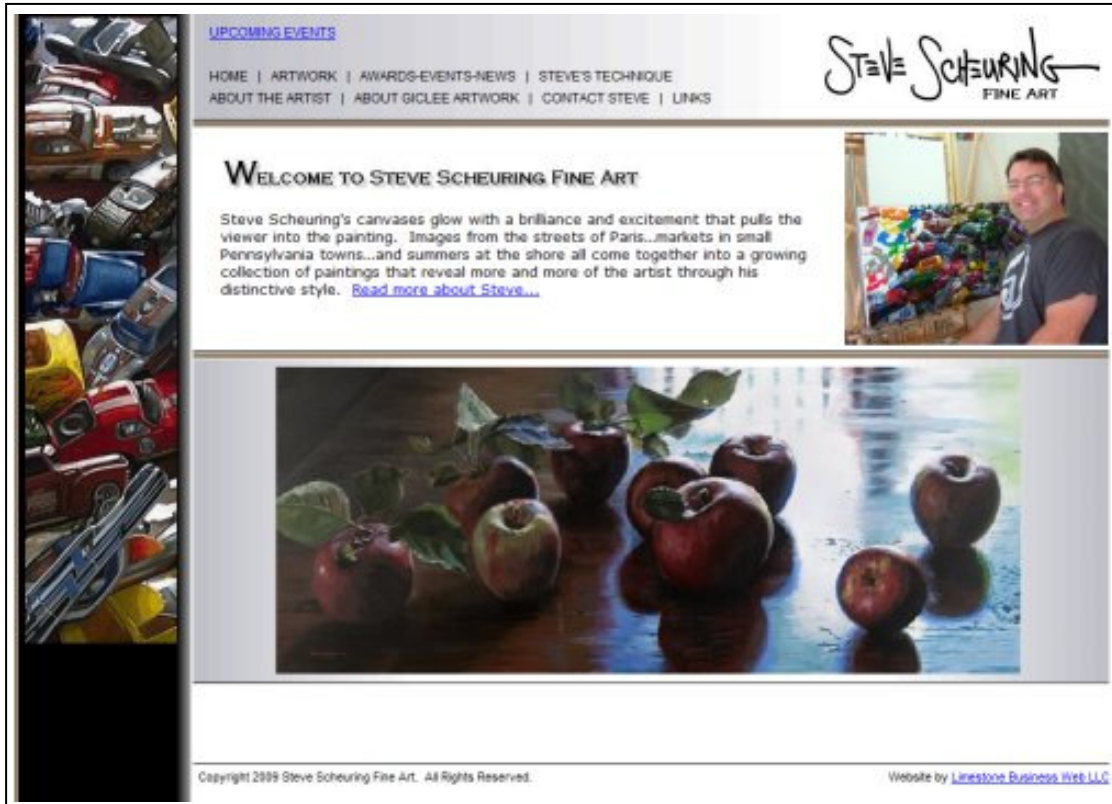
UPCOMING EVENTS

HOME | ARTWORK | AWARDS-EVENTS-NEWS | STEVE'S TECHNIQUE
ABOUT THE ARTIST | ABOUT GICLEE ARTWORK | CONTACT STEVE | LINKS

STEVE SCHEURING
FINE ART

WELCOME TO STEVE SCHEURING FINE ART

Steve Scheuring's canvases glow with a brilliance and excitement that pulls the viewer into the painting. Images from the streets of Paris...markets in small Pennsylvania towns...and summers at the shore all come together into a growing collection of paintings that reveal more and more of the artist through his distinctive style. Read more about Steve...

Copyright 2009 Steve Scheuring Fine Art. All Rights Reserved.

Website by Limestone Business Web LLC